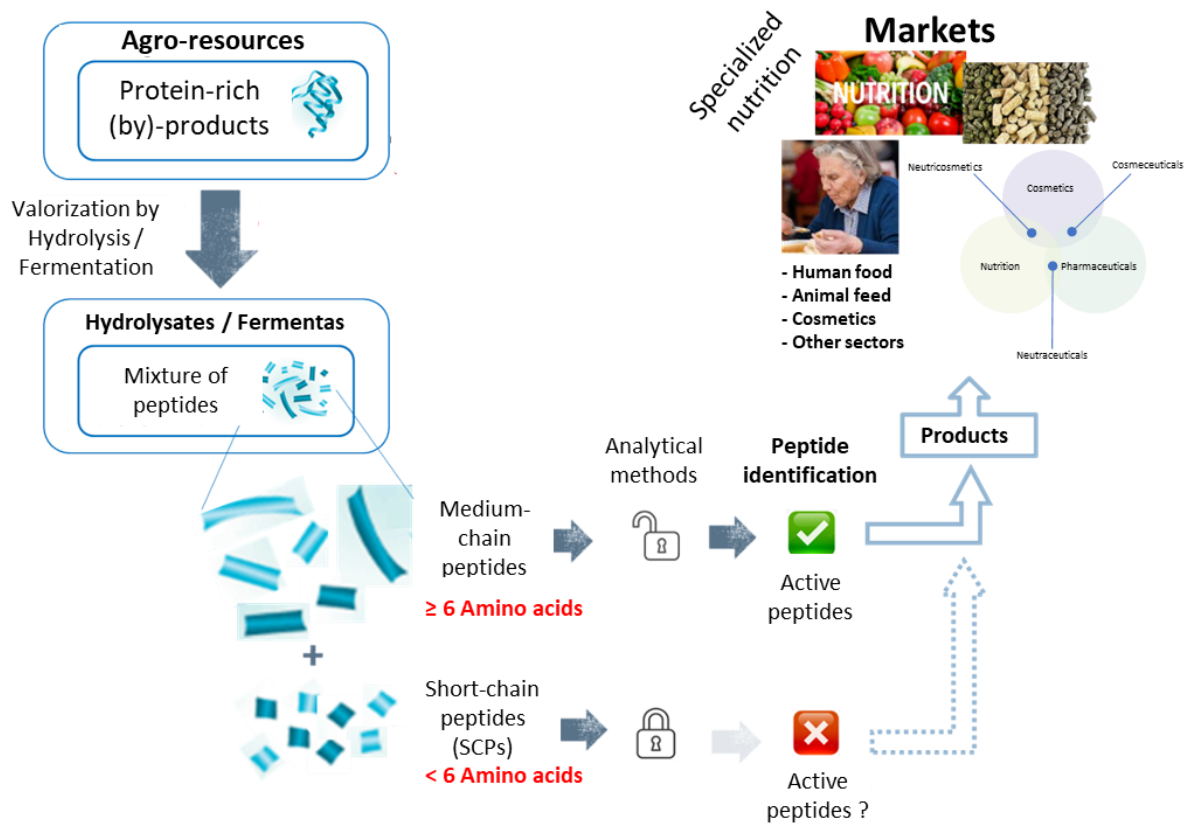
Agro-resources

Protein-rich (by)-products

Valorization by Hydrolysis / Fermentation

Hydrolysates / Fermentas

Mixture of peptides

Medium-chain peptides

≥ 6 Amino acids

+

Short-chain peptides (SCPs)

< 6 Amino acids

Analytical methods

Peptide identification

Active peptides

Active peptides ?

Products

Markets

Specialized nutrition

NUTRITION

- Human food
- Animal feed
- Cosmetics
- Other sectors

Neutricosmetics

Cosmetics

Cosmeceuticals

Nutrition

Pharmaceuticals

Neutraceuticals